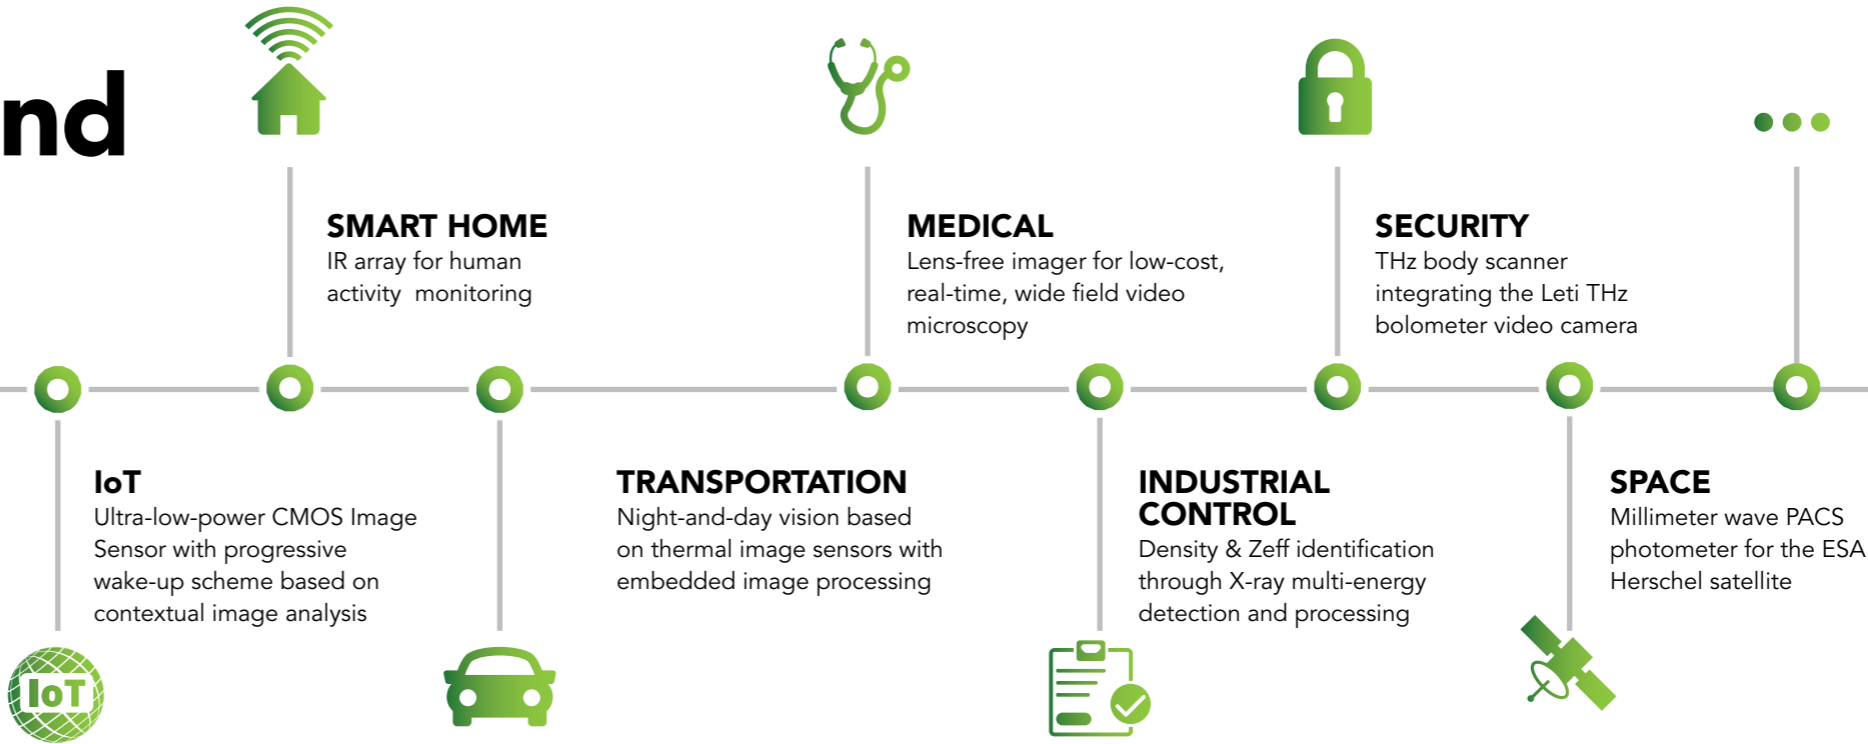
nd

SMART HOME
IR array for human activity monitoring

MEDICAL
Lens-free imager for low-cost, real-time, wide field video microscopy

SECURITY
THz body scanner integrating the Leti THz bolometer video camera

IoT
Ultra-low-power CMOS Image Sensor with progressive wake-up scheme based on contextual image analysis

TRANSPORTATION
Night-and-day vision based on thermal image sensors with embedded image processing

INDUSTRIAL CONTROL
Density & Zeff identification through X-ray multi-energy detection and processing

SPACE
Millimeter wave PACS photometer for the ESA Herschel satellite

IoT